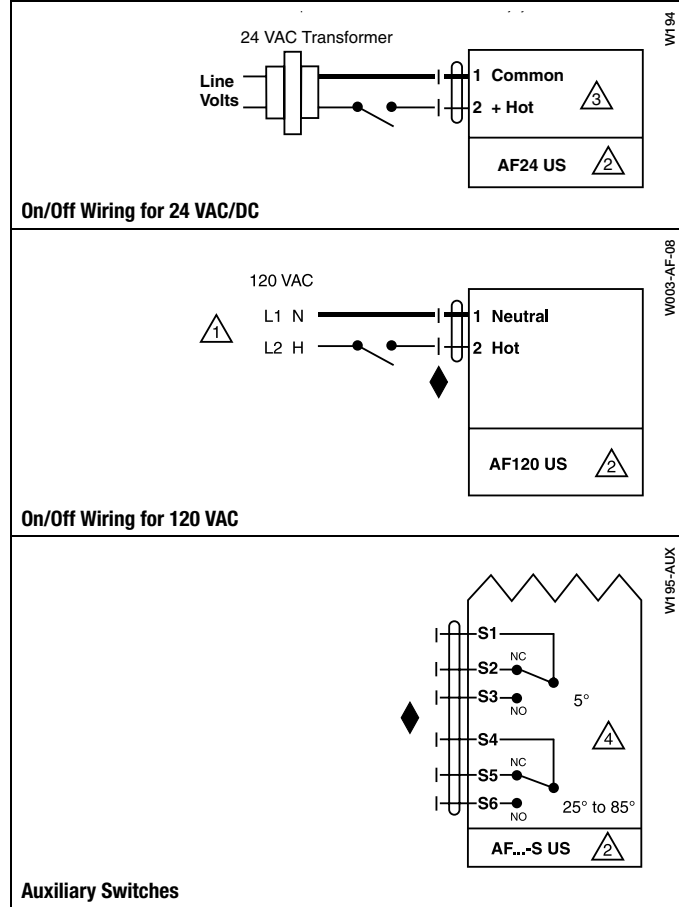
W194

24 VAC Transformer

Line Volts

1 Common

2 + Hot

3

AF24 US

2

On/Off Wiring for 24 VAC/DC

W003-AF-08

120 VAC

1

L1 N

L2 H

1 Neutral

2 Hot

AF120 US

2

On/Off Wiring for 120 VAC

W195-AUX

S1

S2

NC

S3

NO

5°

S4

4

NC

S5

S6

NO

25° to 85°

AF...-S US

2

Auxiliary Switches